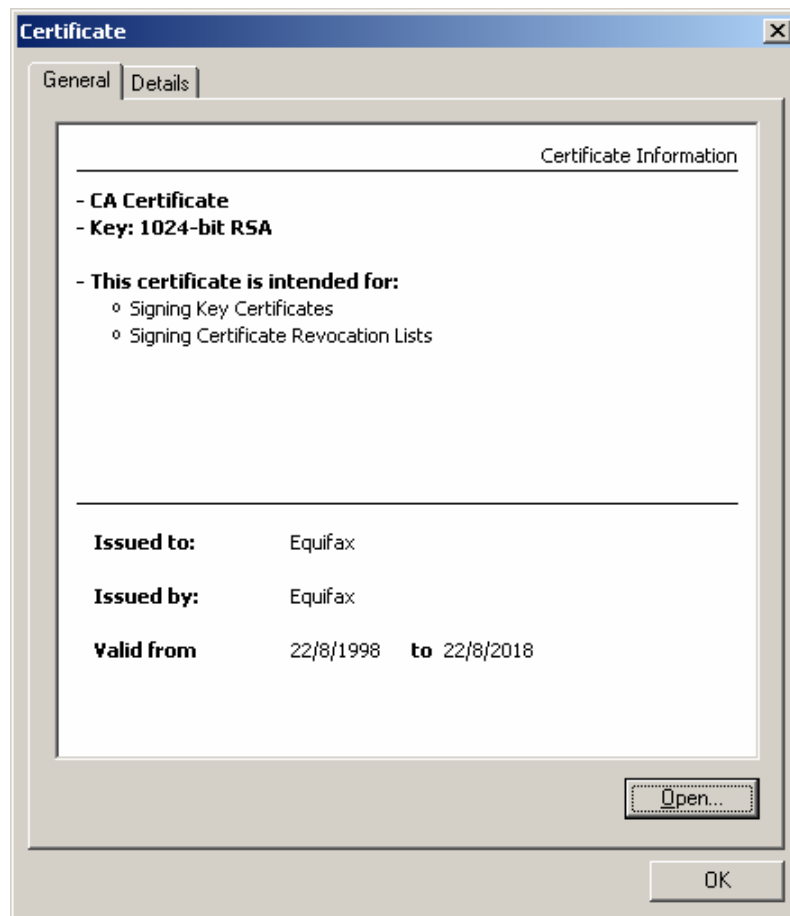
Certificate

General | Details

Certificate Information

- CA Certificate
- Key: 1024-bit RSA

- This certificate is intended for:
  ◦ Signing Key Certificates
  ◦ Signing Certificate Revocation Lists

Issued to: Equifax

Issued by: Equifax

Valid from 22/8/1998 to 22/8/2018

Open...

OK